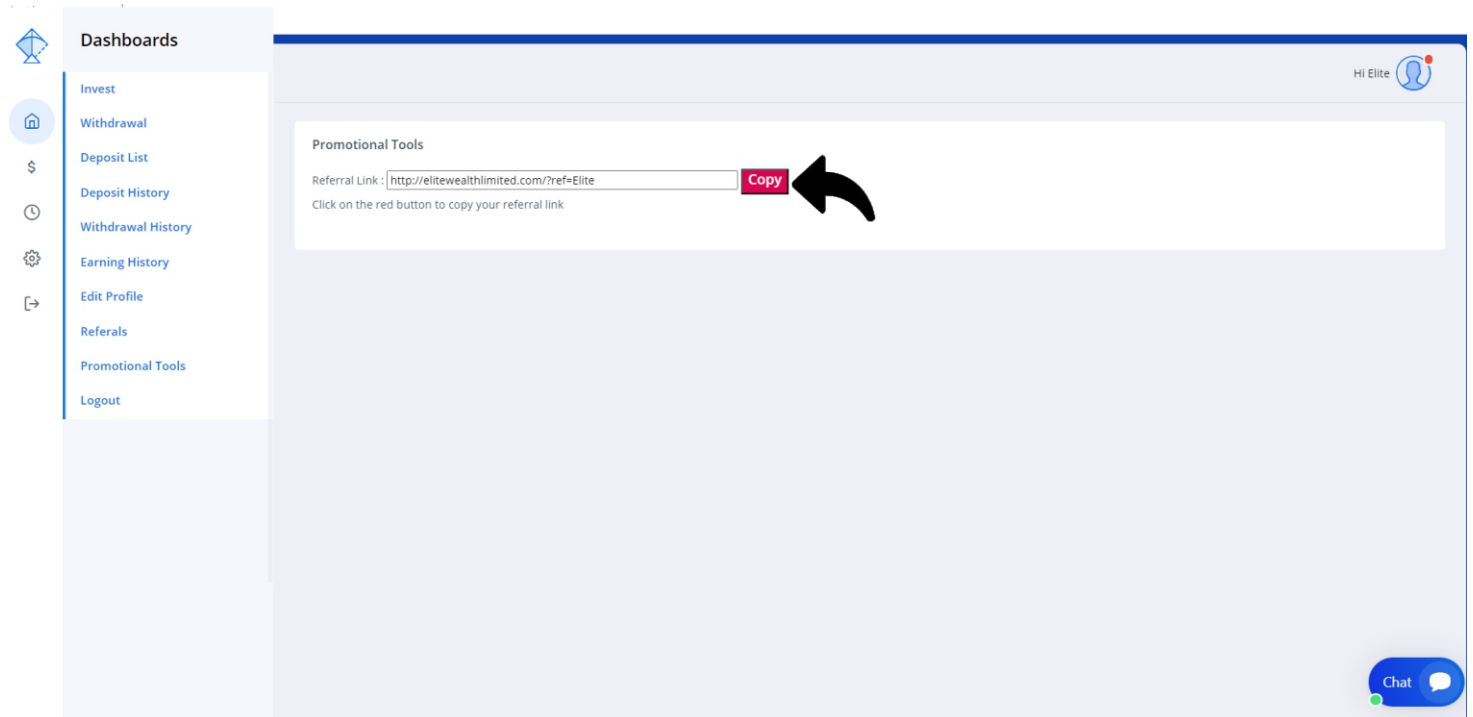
Dashboards

Invest
Withdrawal
Deposit List
Deposit History
Withdrawal History
Earning History
Edit Profile
Referals
Promotional Tools
Logout

Hi Elite

Promotional Tools

Referral Link : http://elitewealthlimited.com/?ref=Elite Copy

Click on the red button to copy your referral link

Chat